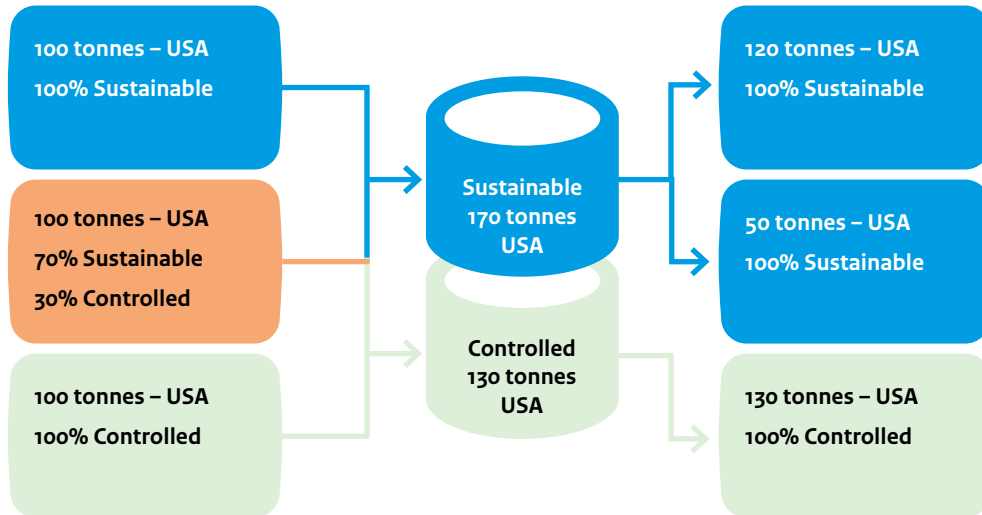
100 tonnes – USA
100% Sustainable

100 tonnes – USA
70% Sustainable
30% Controlled

100 tonnes – USA
100% Controlled

Sustainable
170 tonnes
USA

Controlled
130 tonnes
USA

120 tonnes – USA
100% Sustainable

50 tonnes – USA
100% Sustainable

130 tonnes – USA
100% Controlled